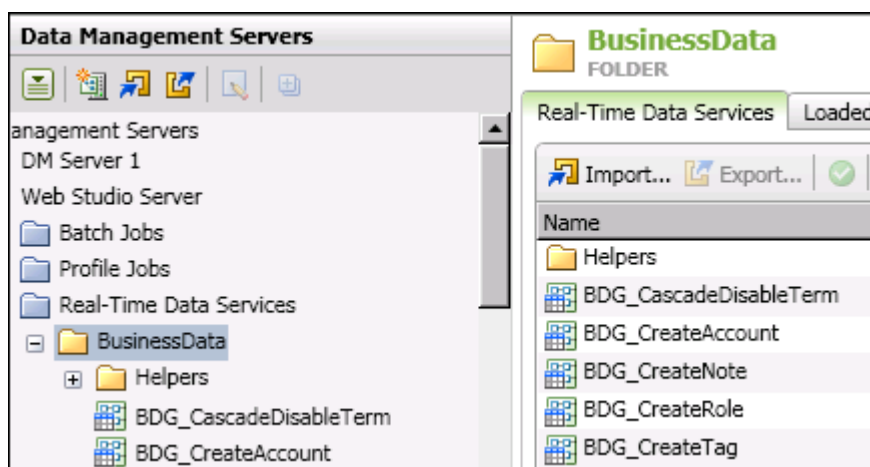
Data Management Servers

anagement Servers
DM Server 1
Web Studio Server
Batch Jobs
Profile Jobs
Real-Time Data Services
BusinessData
Helpers
BDG_CascadeDisableTerm
BDG_CreateAccount

BusinessData
FOLDER

Real-Time Data Services | Loadec

Import... Export...

Name
Helpers
BDG_CascadeDisableTerm
BDG_CreateAccount
BDG_CreateNote
BDG_CreateRole
BDG_CreateTag